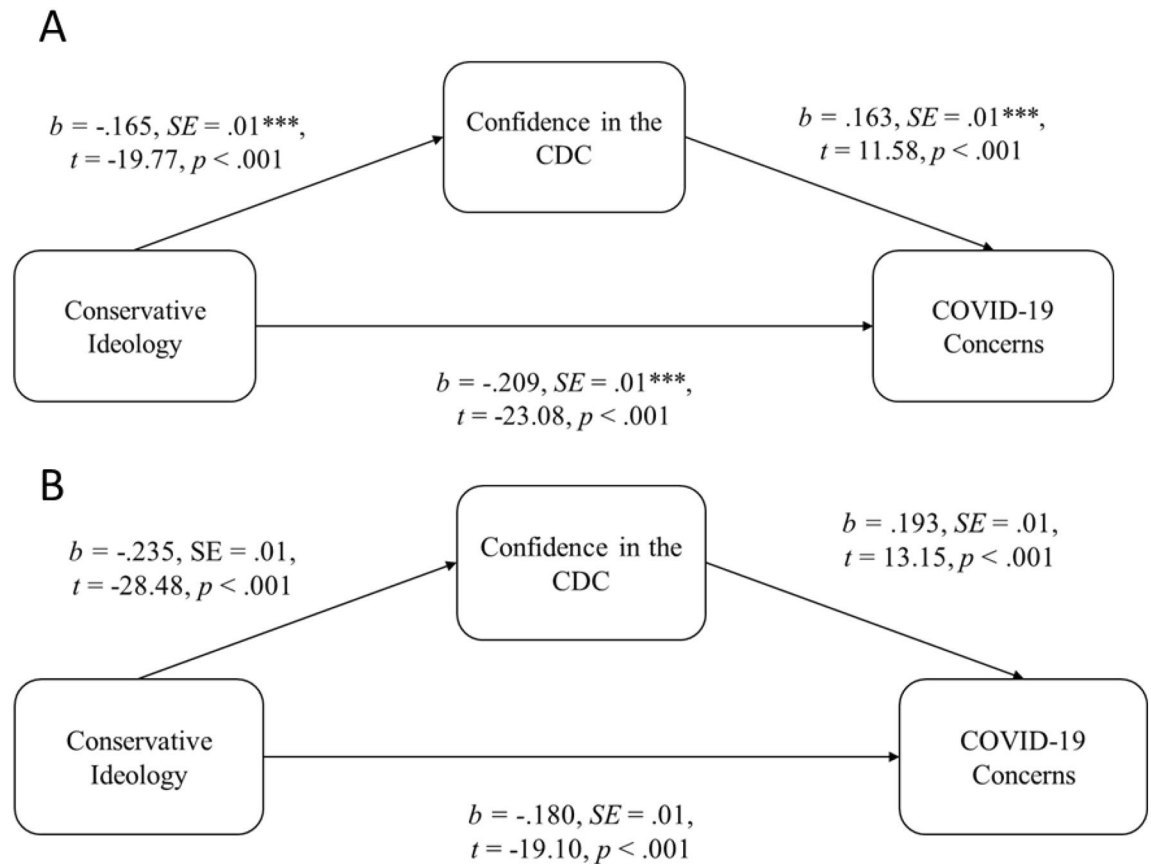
A

$b$ = -.165, $SE$ = .01***, $t$ = -19.77, $p$ < .001

Confidence in the CDC

$b$ = .163, $SE$ = .01***, $t$ = 11.58, $p$ < .001

Conservative Ideology

COVID-19 Concerns

$b$ = -.209, $SE$ = .01***, $t$ = -23.08, $p$ < .001

B

$b$ = -.235, SE = .01, $t$ = -28.48, $p$ < .001

Confidence in the CDC

$b$ = .193, $SE$ = .01, $t$ = 13.15, $p$ < .001

Conservative Ideology

COVID-19 Concerns

$b$ = -.180, $SE$ = .01, $t$ = -19.10, $p$ < .001